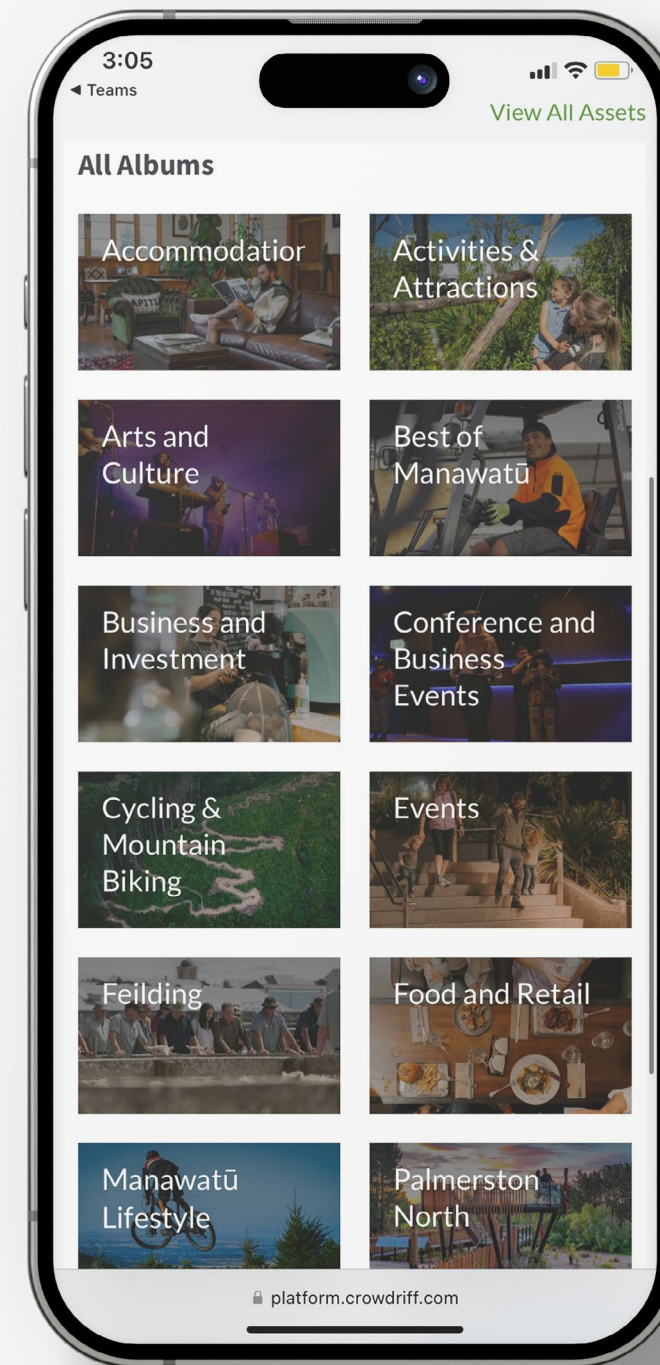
3:05
◀ Teams

View All Assets

All Albums

Accommodatior

Activities & Attractions

Arts and Culture

Best of Manawatū

Business and Investment

Conference and Business Events

Cycling & Mountain Biking

Events

Feilding

Food and Retail

Manawatū Lifestyle

Palmerston North

platform.crowdriff.com